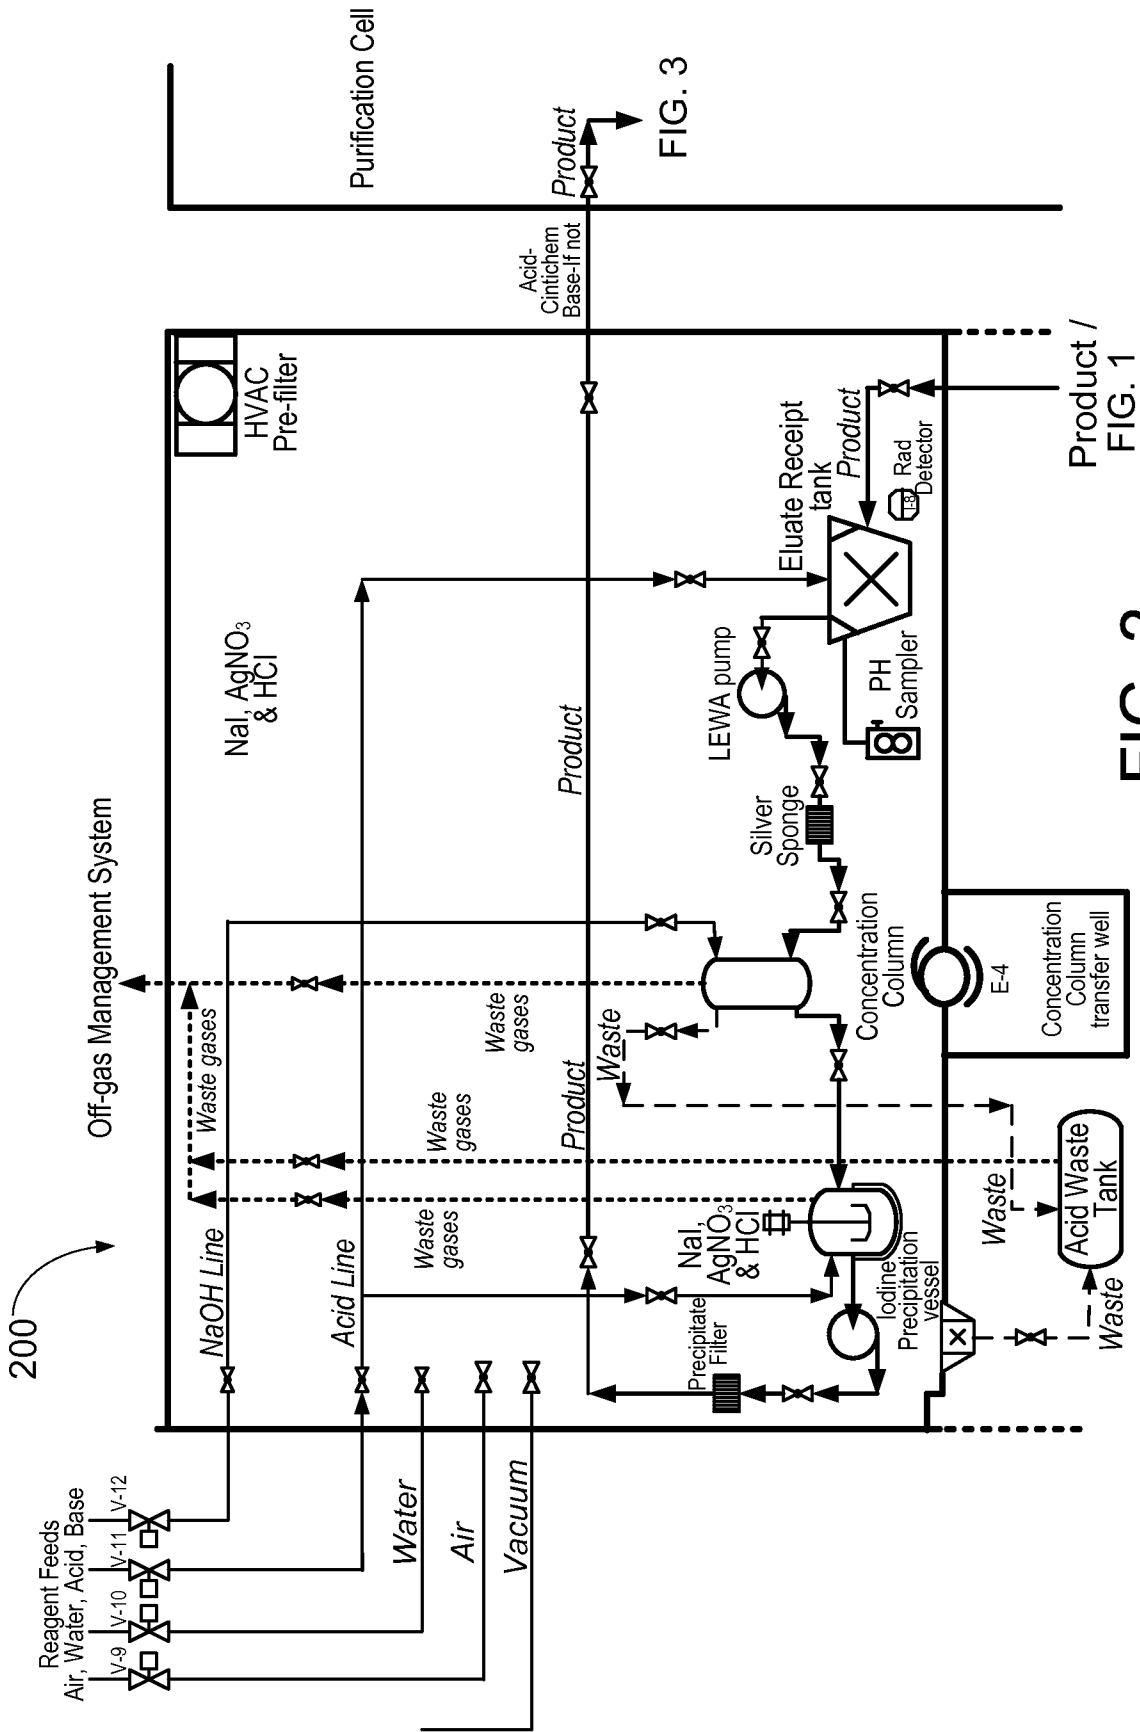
200

Reagent Feeds
Air, Water, Acid, Base
V-9
V-10
V-11
V-12

Water
Air
Vacuum

NaOH Line
Acid Line

Off-gas Management System

Waste gases
Waste gases
Waste gases
Waste gases

NaI, $AgNO_3$ & HCl

NaI, $AgNO_3$ & HCl

Precipitate Filter

Iodine Precipitation vessel

Product
Product

Waste

Concentration Column

E-4

Concentration Column transfer well

Silver Sponge

LEWA pump

PH Sampler

Eluate Receipt tank

Rad Detector

Product

HVAC Pre-filter

Acid-Cintichem Base-If not

Product

FIG. 3

Purification Cell

Product / FIG. 1

Acid Waste Tank

Waste
Waste

FIG. 2